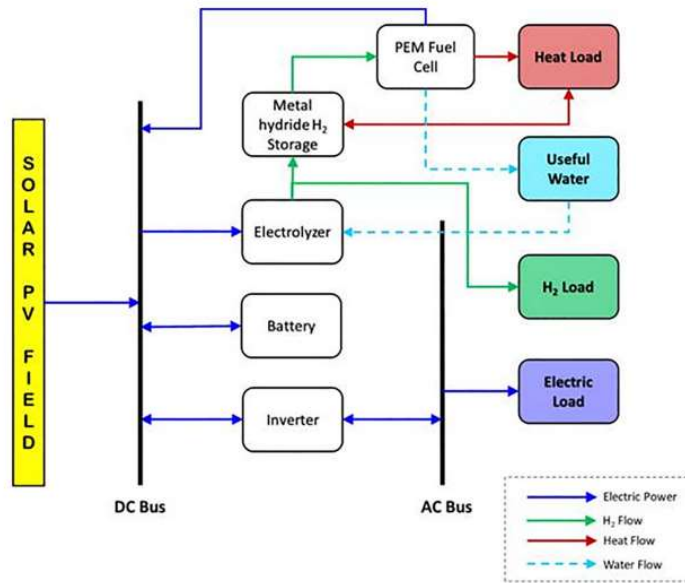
SOLAR PV FIELD

PEM Fuel Cell

Heat Load

Metal hydride $H_2$ Storage

Useful Water

Electrolyzer

$H_2$ Load

Battery

Electric Load

Inverter

DC Bus

AC Bus

Electric Power

$H_2$ Flow

Heat Flow

Water Flow